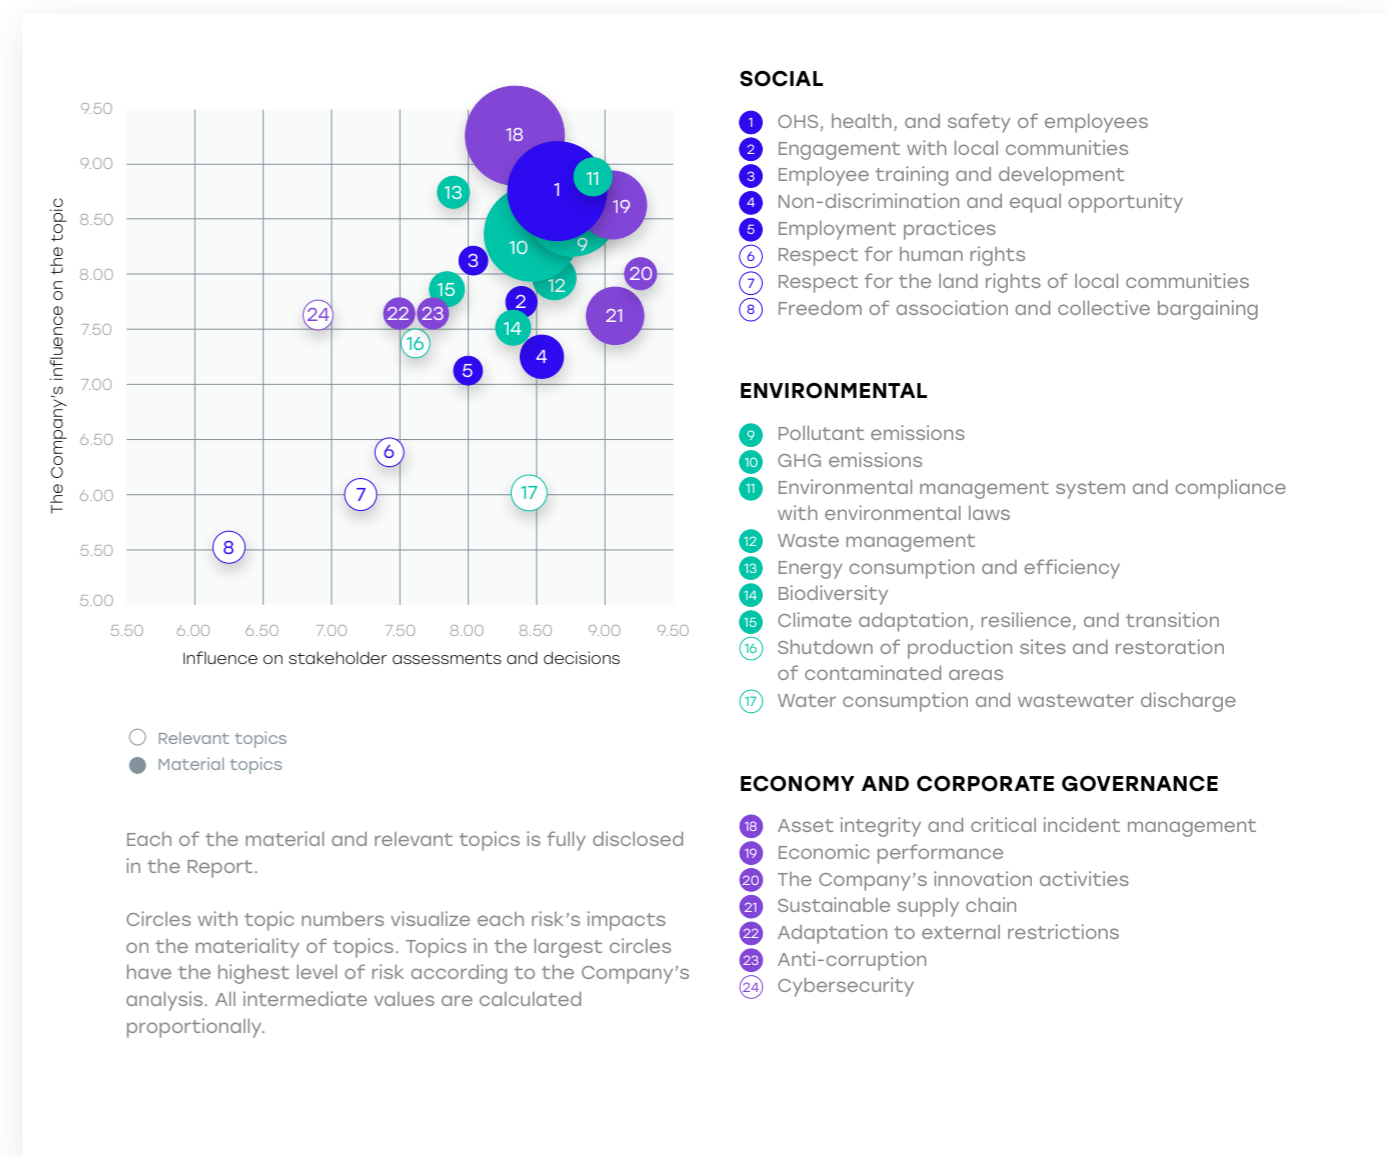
The Company's influence on the topic

9.50
9.00
8.50
8.00
7.50
7.00
6.50
6.00
5.50
5.00

18
1
11
19
13
10
9
3
20
15
12
2
21
24
22
23
14
16
4
5
6
7
17
8

5.50 6.00 6.50 7.00 7.50 8.00 8.50 9.00 9.50

Influence on stakeholder assessments and decisions

Relevant topics
Material topics

Each of the material and relevant topics is fully disclosed in the Report.

Circles with topic numbers visualize each risk's impacts on the materiality of topics. Topics in the largest circles have the highest level of risk according to the Company's analysis. All intermediate values are calculated proportionally.

SOCIAL

1 OHS, health, and safety of employees
2 Engagement with local communities
3 Employee training and development
4 Non-discrimination and equal opportunity
5 Employment practices
6 Respect for human rights
7 Respect for the land rights of local communities
8 Freedom of association and collective bargaining

ENVIRONMENTAL

9 Pollutant emissions
10 GHG emissions
11 Environmental management system and compliance with environmental laws
12 Waste management
13 Energy consumption and efficiency
14 Biodiversity
15 Climate adaptation, resilience, and transition
16 Shutdown of production sites and restoration of contaminated areas
17 Water consumption and wastewater discharge

ECONOMY AND CORPORATE GOVERNANCE

18 Asset integrity and critical incident management
19 Economic performance
20 The Company's innovation activities
21 Sustainable supply chain
22 Adaptation to external restrictions
23 Anti-corruption
24 Cybersecurity